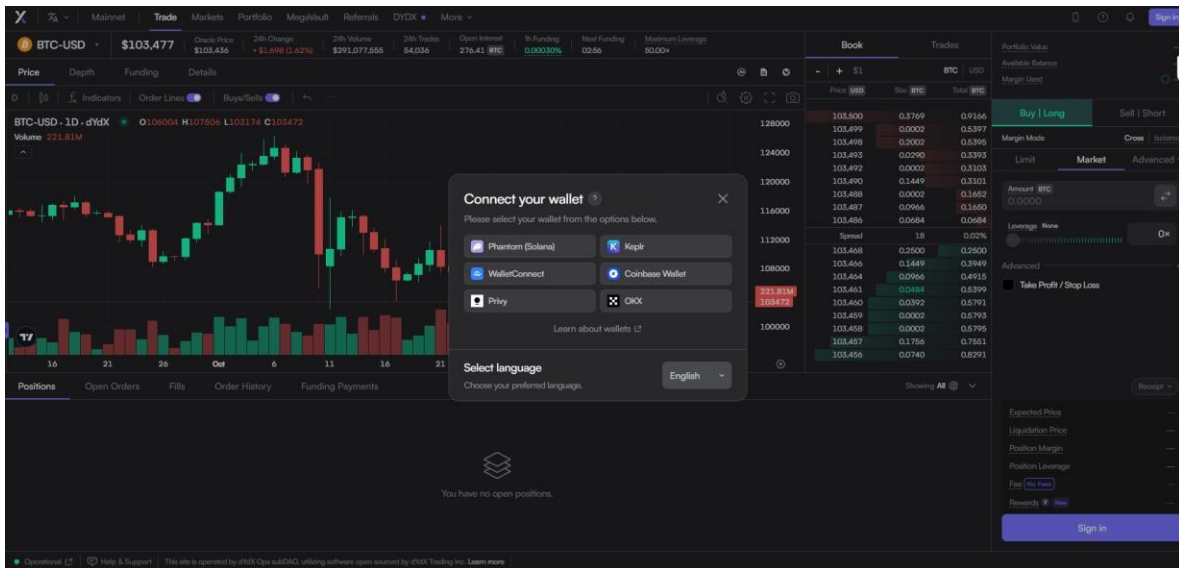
Mainnet Trade Markets Portfolio MegaVault Referrals DYDX More Sign in

BTC-USD $103,477 Oracle Price $103,436 24h Change -$1,698 (1.62%) 24h Volume $291,077,555 24h Trades 54,036 Open Interest 276.41 BTC 1h Funding 0.00030% Next Funding 02:56 Maximum Leverage 50.00×

Price Depth Funding Details

Indicators Order Lines Buys/Sells

BTC-USD · 1D · dYdX O106004 H107806 L103174 C103472
Volume 221.81M

128000
124000
120000
116000
112000
108000
221.81M
103472
100000

16 21 26 Oct 6 11 16 21

Book Trades

BTC USD

| Price USD | Size BTC | Total BTC |
|---|---|---|
| 103,500 | 0.3769 | 0.9166 |
| 103,499 | 0.0002 | 0.5397 |
| 103,498 | 0.2002 | 0.5395 |
| 103,493 | 0.0290 | 0.3393 |
| 103,492 | 0.0002 | 0.3103 |
| 103,490 | 0.1449 | 0.3101 |
| 103,488 | 0.0002 | 0.1652 |
| 103,487 | 0.0966 | 0.1650 |
| 103,486 | 0.0684 | 0.0684 |
| Spread | 18 | 0.02% |
| 103,468 | 0.2500 | 0.2500 |
| 103,466 | 0.1449 | 0.3949 |
| 103,464 | 0.0966 | 0.4915 |
| 103,461 | 0.0484 | 0.5399 |
| 103,460 | 0.0392 | 0.5791 |
| 103,459 | 0.0002 | 0.5793 |
| 103,458 | 0.0002 | 0.5795 |
| 103,457 | 0.1756 | 0.7551 |
| 103,456 | 0.0740 | 0.8291 |

Portfolio Value
Available Balance
Margin Used

Buy | Long Sell | Short
Margin Mode Cross Isolated
Limit Market Advanced
Amount BTC
0.0000
Leverage None
0×
Advanced
Take Profit / Stop Loss

Connect your wallet
Please select your wallet from the options below.
Phantom (Solana) Keplr
WalletConnect Coinbase Wallet
Privy OKX
Learn about wallets

Select language
Choose your preferred language.
English

Positions Open Orders Fills Order History Funding Payments
Showing All

You have no open positions.

Receipt
Expected Price —
Liquidation Price —
Position Margin —
Position Leverage —
Fee No Fees —
Rewards New —
Sign in

Operational Help & Support This site is operated by dYdX Ops subDAO, utilizing software open sourced by dYdX Trading Inc. Learn more